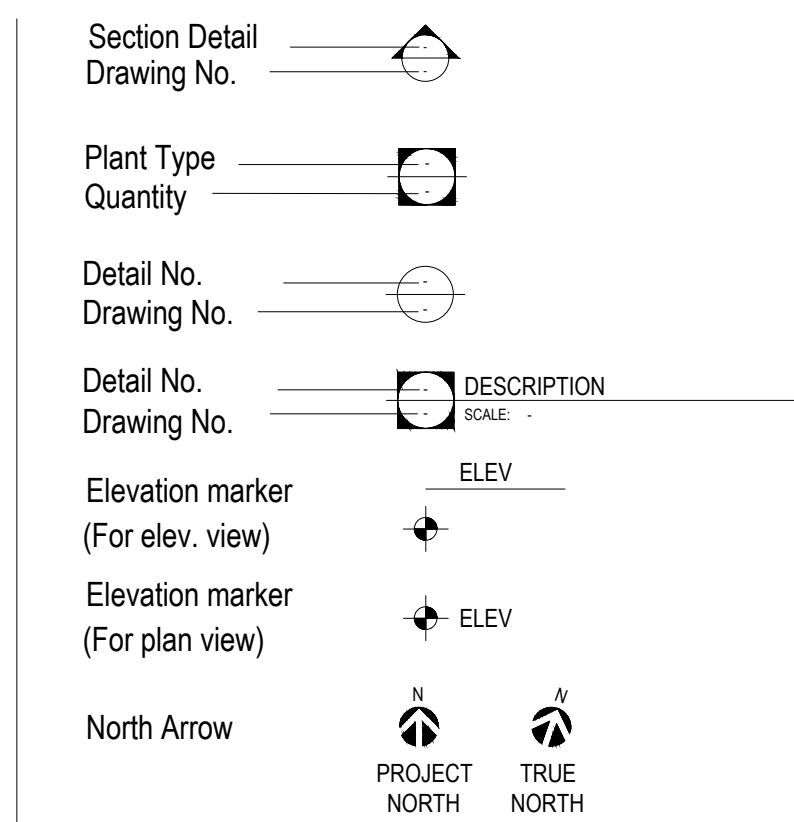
Section Detail
Drawing No.

-
-

Plant Type
Quantity

-
-

Detail No.
Drawing No.

-
-

Detail No.
Drawing No.

-
-
DESCRIPTION
SCALE: -

ELEV
Elevation marker
(For elev. view)

Elevation marker
(For plan view)
ELEV

North Arrow
N
N
PROJECT NORTH
TRUE NORTH